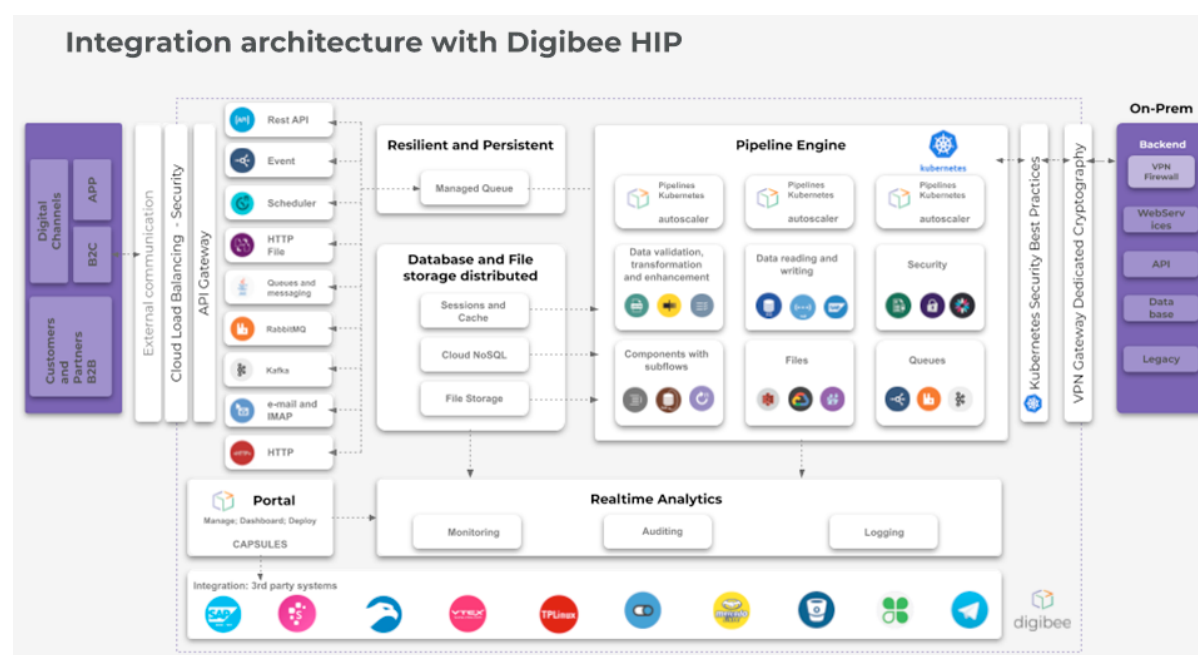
Integration architecture with Digibee HIP

Digital Channels
APP
B2C
Customers and Partners B2B

External communication
Cloud Load Balancing - Security
API Gateway

Rest API
Event
Scheduler
HTTP File
Queues and messaging
RabbitMQ
Kafka
e-mail and IMAP
HTTP

Resilient and Persistent
Managed Queue

Database and File storage distributed
Sessions and Cache
Cloud NoSQL
File Storage

Pipeline Engine
kubernetes
Pipelines Kubernetes autoscaler
Pipelines Kubernetes autoscaler
Pipelines Kubernetes autoscaler
Data validation, transformation and enhancement
Data reading and writing
Security
Components with subflows
Files
Queues

Kubernetes Security Best Practices
VPN Gateway Dedicated Cryptography

On-Prem
Backend
VPN Firewall
WebServices
API
Data base
Legacy

Portal
Manage; Dashboard; Deploy
CAPSULES

Realtime Analytics
Monitoring
Auditing
Logging

Integration: 3rd party systems
SAP
VTEX
TPLinux

digibee